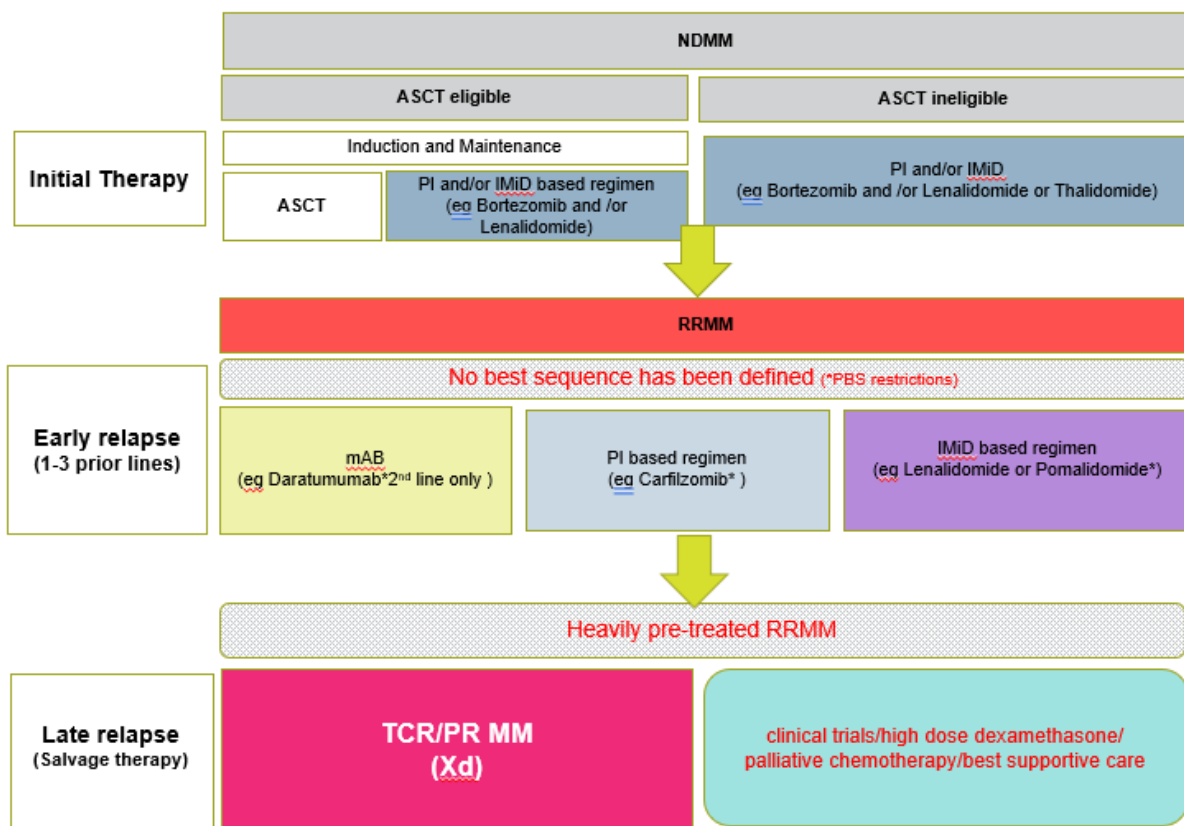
NDMM

ASCT eligible

ASCT ineligible

Initial Therapy

Induction and Maintenance

ASCT

PI and/or IMiD based regimen (eg Bortezomib and /or Lenalidomide)

PI and/or IMiD (eg Bortezomib and /or Lenalidomide or Thalidomide)

RRMM

No best sequence has been defined (*PBS restrictions)

Early relapse (1-3 prior lines)

mAB (eg Daratumumab*2$^{nd}$ line only )

PI based regimen (eg Carfilzomib* )

IMiD based regimen (eg Lenalidomide or Pomalidomide*)

Heavily pre-treated RRMM

Late relapse (Salvage therapy)

TCR/PR MM (Xd)

clinical trials/high dose dexamethasone/ palliative chemotherapy/best supportive care